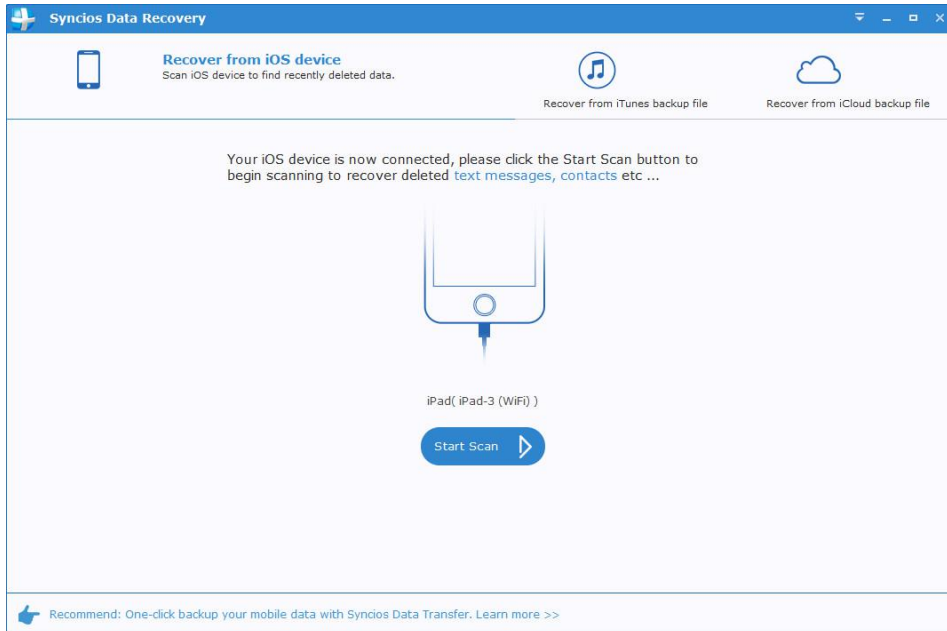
Syncios Data Recovery

Recover from iOS device
Scan iOS device to find recently deleted data.

Recover from iTunes backup file

Recover from iCloud backup file

Your iOS device is now connected, please click the Start Scan button to begin scanning to recover deleted text messages, contacts etc ...

iPad( iPad-3 (WiFi) )

Start Scan

Recommend: One-click backup your mobile data with Syncios Data Transfer. Learn more >>